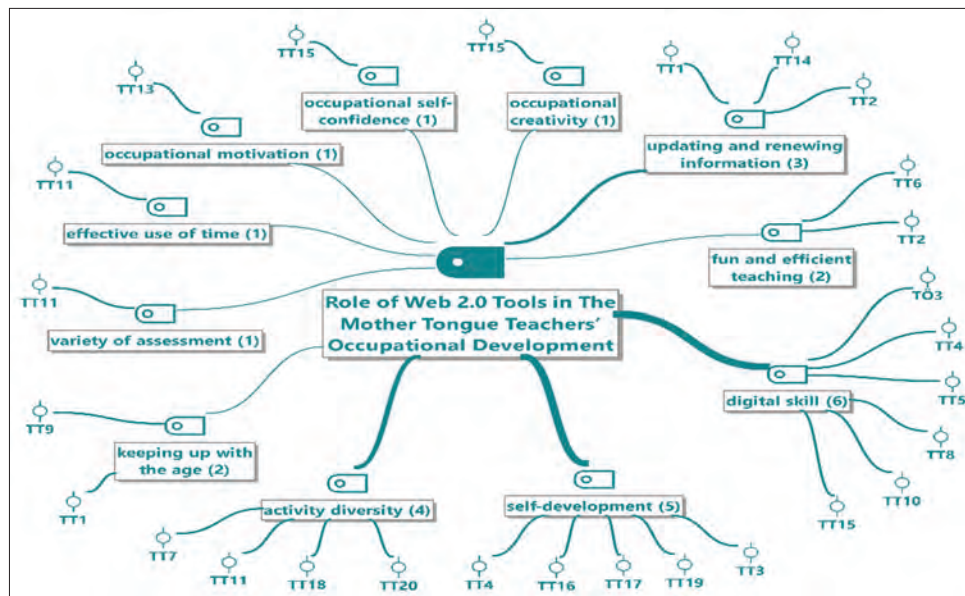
Role of Web 2.0 Tools in The Mother Tongue Teachers' Occupational Development

TT15
occupational self-confidence (1)

TT15
occupational creativity (1)

TT1
TT14
TT2
updating and renewing information (3)

TT13
occupational motivation (1)

TT11
effective use of time (1)

TT6
TT2
fun and efficient teaching (2)

TT11
variety of assessment (1)

TO3
TT4
TT5
TT8
TT10
TT15
digital skill (6)

TT9
keeping up with the age (2)
TT1

activity diversity (4)
TT7
TT11
TT18
TT20

self-development (5)
TT4
TT16
TT17
TT19
TT3